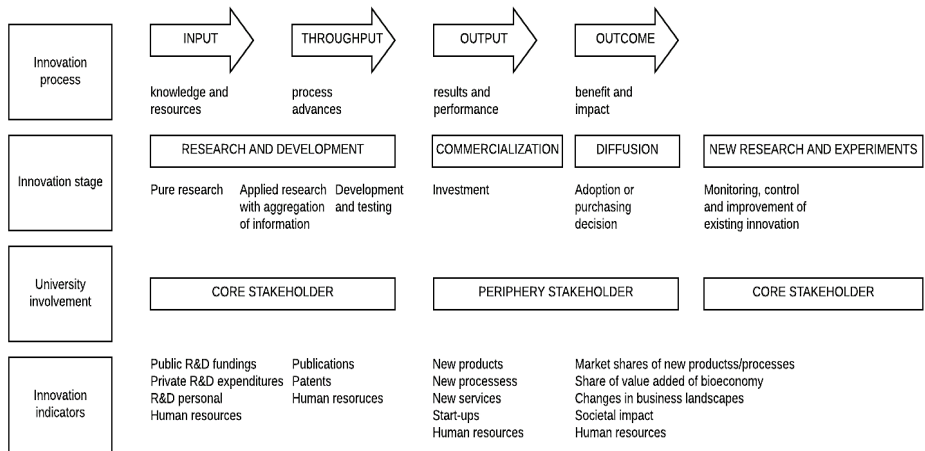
Innovation process

INPUT
knowledge and resources

THROUGHPUT
process advances

OUTPUT
results and performance

OUTCOME
benefit and impact

Innovation stage

RESEARCH AND DEVELOPMENT
Pure research
Applied research with aggregation of information
Development and testing

COMMERCIALIZATION
Investment

DIFFUSION
Adoption or purchasing decision

NEW RESEARCH AND EXPERIMENTS
Monitoring, control and improvement of existing innovation

University involvement

CORE STAKEHOLDER

PERIPHERY STAKEHOLDER

CORE STAKEHOLDER

Innovation indicators

Public R&D fundings
Private R&D expenditures
R&D personal
Human resources

Publications
Patents
Human resources

New products
New processess
New services
Start-ups
Human resources

Market shares of new productss/processes
Share of value added of bioeconomy
Changes in business landscapes
Societal impact
Human resources